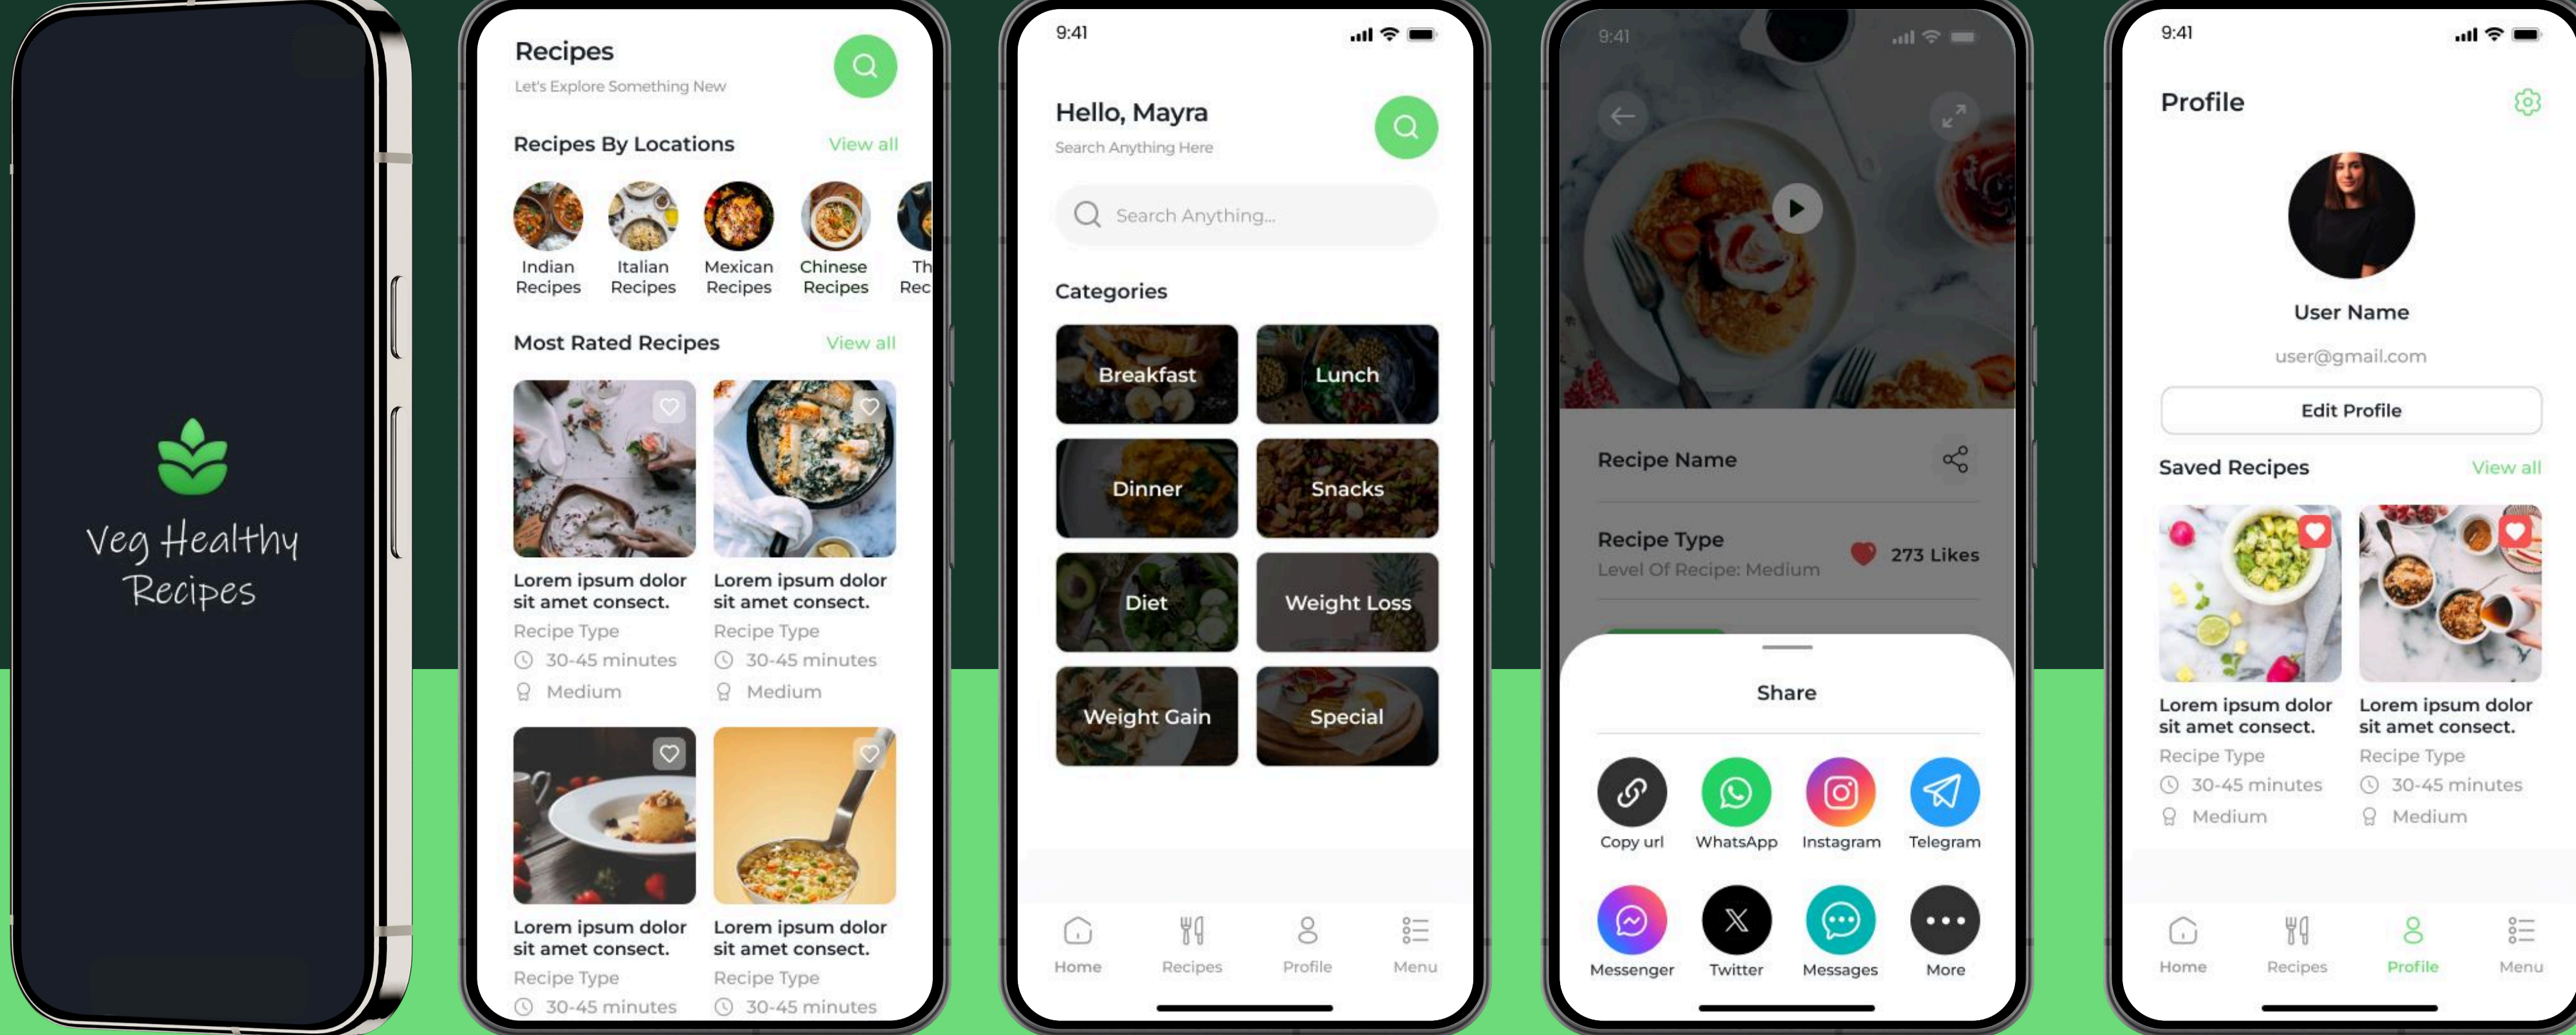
Veg Healthy Recipes

Recipes
Let's Explore Something New

Recipes By Locations
View all

Indian Recipes
Italian Recipes
Mexican Recipes
Chinese Recipes
Th Rec

Most Rated Recipes
View all

Lorem ipsum dolor sit amet consect.
Recipe Type
30-45 minutes
Medium

Lorem ipsum dolor sit amet consect.
Recipe Type
30-45 minutes
Medium

Lorem ipsum dolor sit amet consect.
Recipe Type
30-45 minutes

Lorem ipsum dolor sit amet consect.
Recipe Type
30-45 minutes

9:41

Hello, Mayra
Search Anything Here

Search Anything...

Categories

Breakfast
Lunch
Dinner
Snacks
Diet
Weight Loss
Weight Gain
Special

Home
Recipes
Profile
Menu

9:41

Recipe Name

Recipe Type
Level Of Recipe: Medium
273 Likes

Share

Copy url
WhatsApp
Instagram
Telegram
Messenger
Twitter
Messages
More

9:41

Profile

User Name
user@gmail.com

Edit Profile

Saved Recipes
View all

Lorem ipsum dolor sit amet consect.
Recipe Type
30-45 minutes
Medium

Lorem ipsum dolor sit amet consect.
Recipe Type
30-45 minutes
Medium

Home
Recipes
Profile
Menu